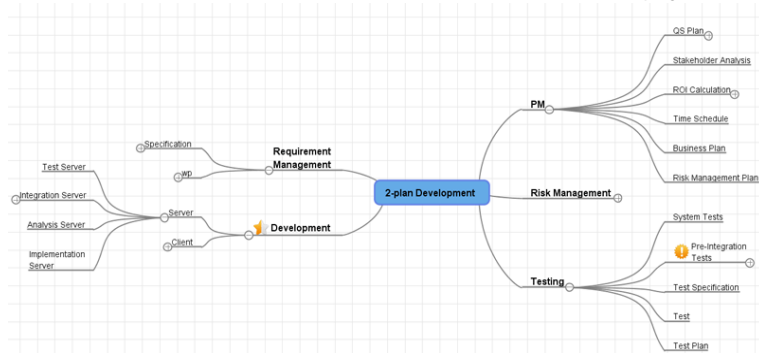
2-plan Development

PM
QS Plan
Stakeholder Analysis
ROI Calculation
Time Schedule
Business Plan
Risk Management Plan

Risk Management

Testing
System Tests
Pre-Integration Tests
Test Specification
Test
Test Plan

Requirement Management
Specification
wp

Development
Server
Client
Test Server
Integration Server
Analysis Server
Implementation Server